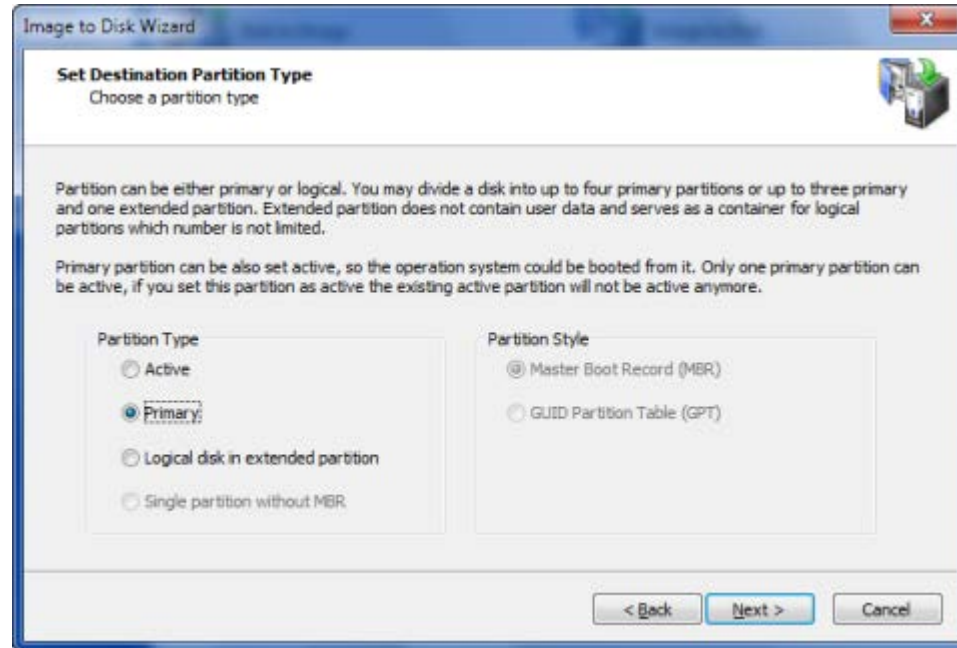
Image to Disk Wizard

Set Destination Partition Type
Choose a partition type

Partition can be either primary or logical. You may divide a disk into up to four primary partitions or up to three primary and one extended partition. Extended partition does not contain user data and serves as a container for logical partitions which number is not limited.

Primary partition can be also set active, so the operation system could be booted from it. Only one primary partition can be active, if you set this partition as active the existing active partition will not be active anymore.

Partition Type
Active
Primary
Logical disk in extended partition
Single partition without MBR

Partition Style
Master Boot Record (MBR)
GUID Partition Table (GPT)

< Back
Next >
Cancel